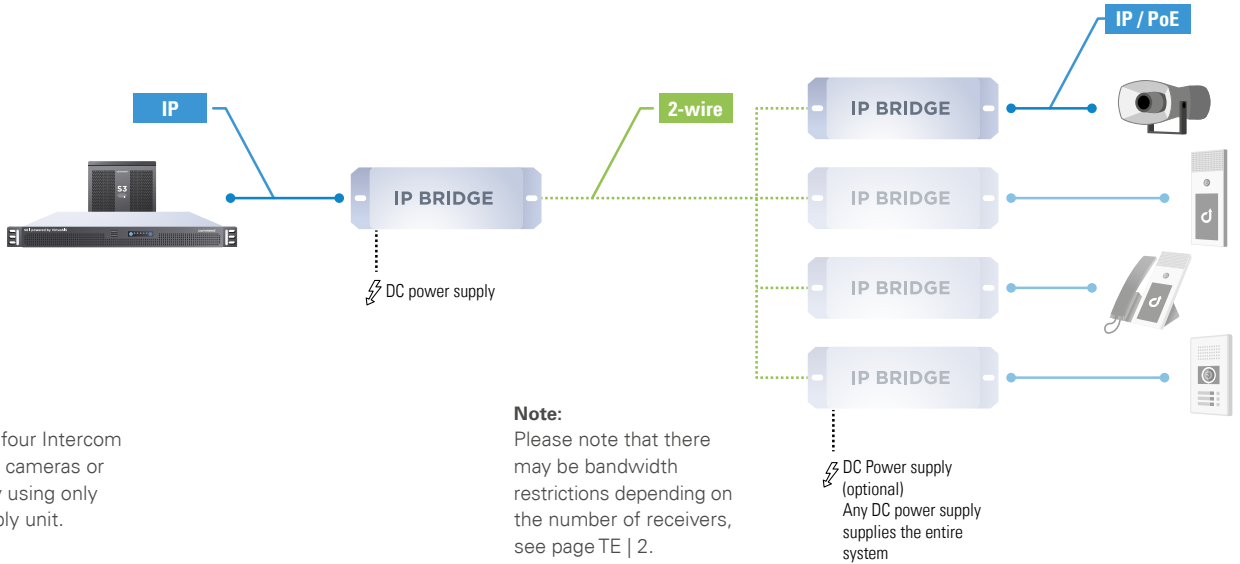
IP / PoE

IP

2-wire

IP BRIDGE

IP BRIDGE

IP BRIDGE

IP BRIDGE

IP BRIDGE

S3

DC power supply

four Intercom
cameras or
using only
ly unit.

Note:
Please note that there may be bandwidth restrictions depending on the number of receivers, see page TE | 2.

DC Power supply (optional)
Any DC power supply supplies the entire system